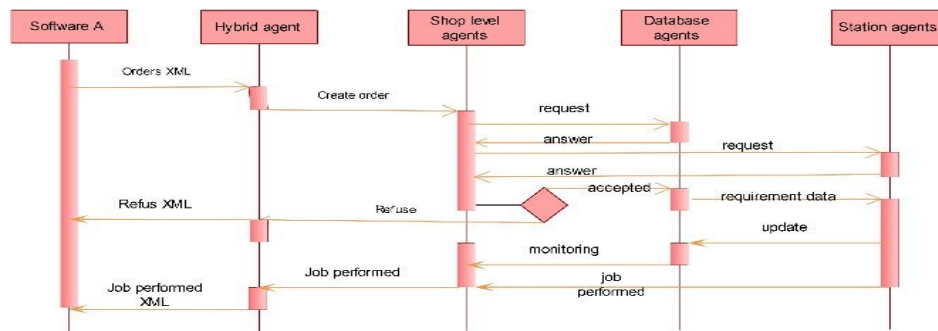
Software A
Hybrid agent
Shop level agents
Database agents
Station agents

Orders XML
Create order
request
answer
request
answer
accepted
requirement data
Refus XML
Refuse
update
monitoring
Job performed
job performed
Job performed XML